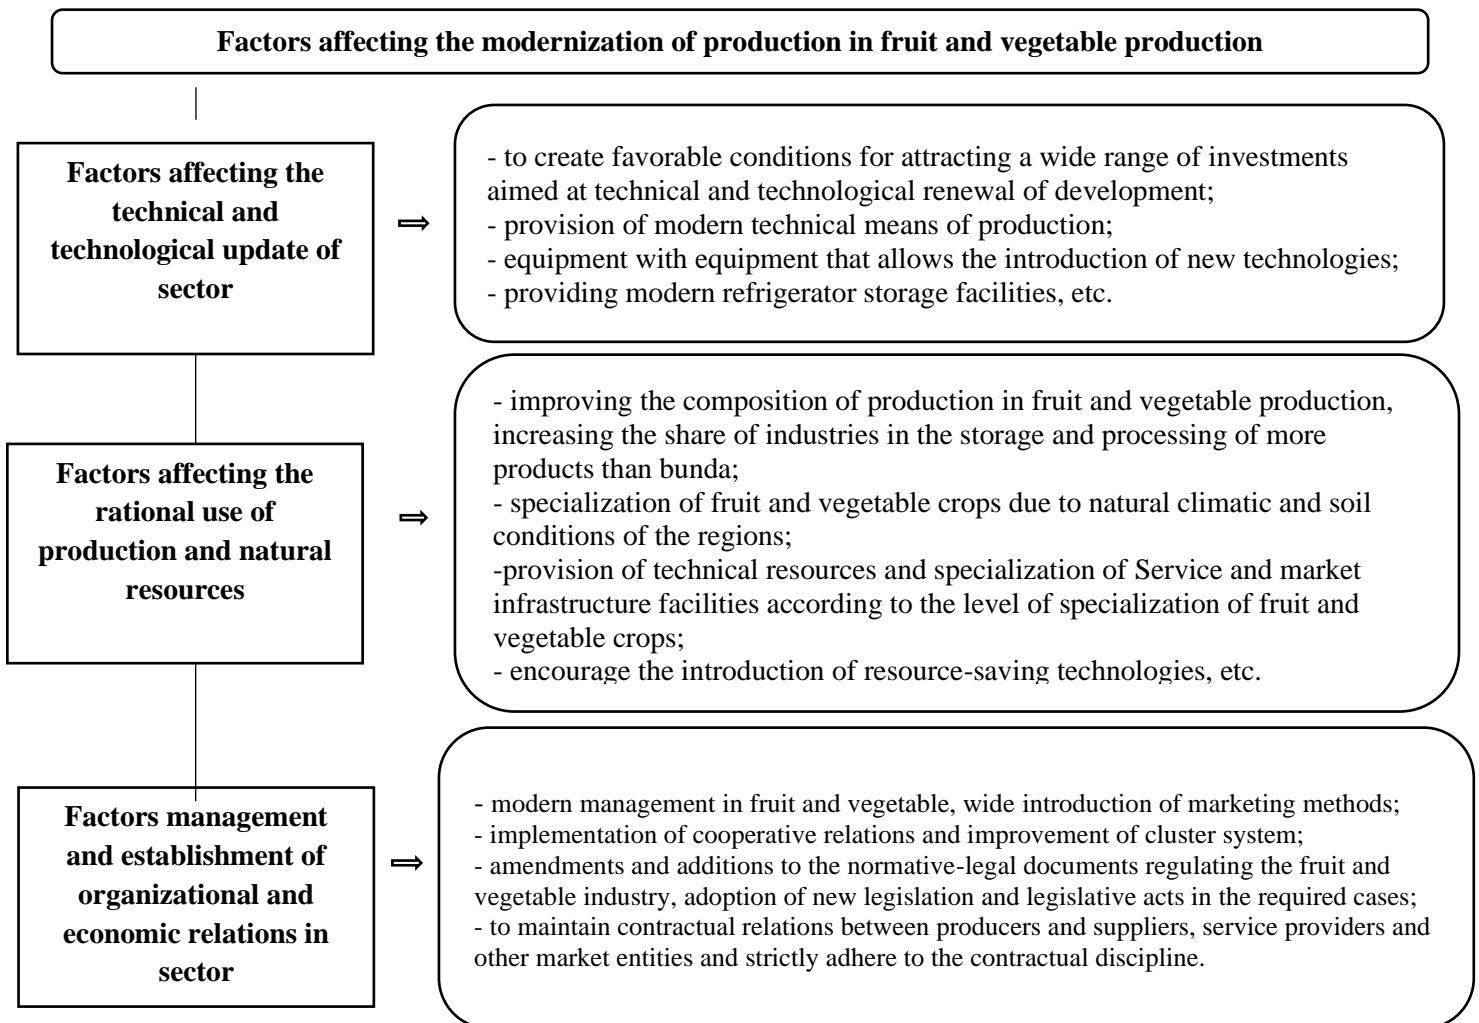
Factors affecting the modernization of production in fruit and vegetable production

Factors affecting the technical and technological update of sector

⟹

- to create favorable conditions for attracting a wide range of investments aimed at technical and technological renewal of development;
- provision of modern technical means of production;
- equipment with equipment that allows the introduction of new technologies;
- providing modern refrigerator storage facilities, etc.

Factors affecting the rational use of production and natural resources

⟹

- improving the composition of production in fruit and vegetable production, increasing the share of industries in the storage and processing of more products than bunda;
- specialization of fruit and vegetable crops due to natural climatic and soil conditions of the regions;
-provision of technical resources and specialization of Service and market infrastructure facilities according to the level of specialization of fruit and vegetable crops;
- encourage the introduction of resource-saving technologies, etc.

Factors management and establishment of organizational and economic relations in sector

⟹

- modern management in fruit and vegetable, wide introduction of marketing methods;
- implementation of cooperative relations and improvement of cluster system;
- amendments and additions to the normative-legal documents regulating the fruit and vegetable industry, adoption of new legislation and legislative acts in the required cases;
- to maintain contractual relations between producers and suppliers, service providers and other market entities and strictly adhere to the contractual discipline.